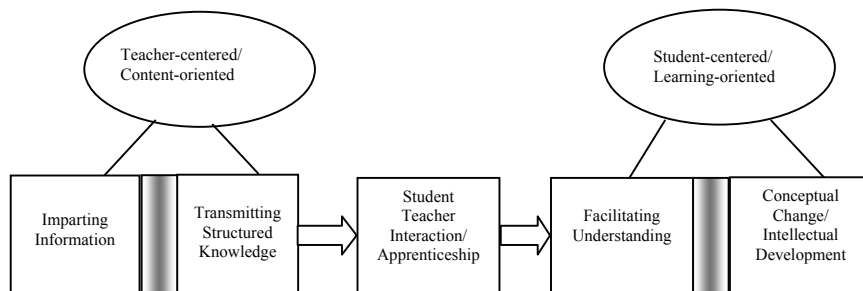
Teacher-centered/
Content-oriented

Student-centered/
Learning-oriented

Imparting Information

Transmitting Structured Knowledge

Student Teacher Interaction/ Apprenticeship

Facilitating Understanding

Conceptual Change/ Intellectual Development